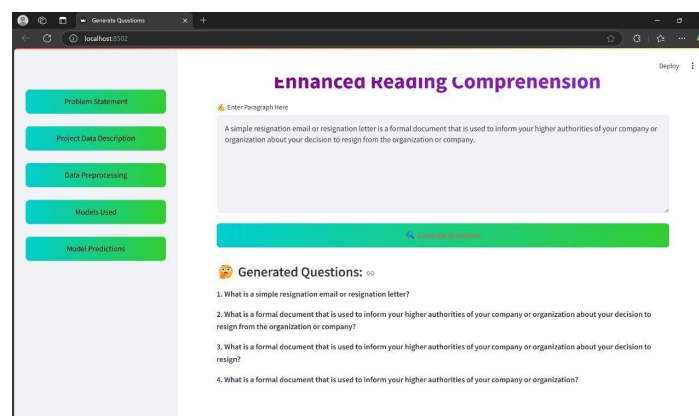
Generate Questions

localhost:8502

Deploy

Enhanced Reading Comprehension

Problem Statement

Project Data Description

Data Preprocessing

Models Used

Model Predictions

✍ Enter Paragraph Here

A simple resignation email or resignation letter is a formal document that is used to inform your higher authorities of your company or organization about your decision to resign from the organization or company.

Generate Questions

Generated Questions:

1. What is a simple resignation email or resignation letter?

2. What is a formal document that is used to inform your higher authorities of your company or organization about your decision to resign from the organization or company?

3. What is a formal document that is used to inform your higher authorities of your company or organization about your decision to resign?

4. What is a formal document that is used to inform your higher authorities of your company or organization?